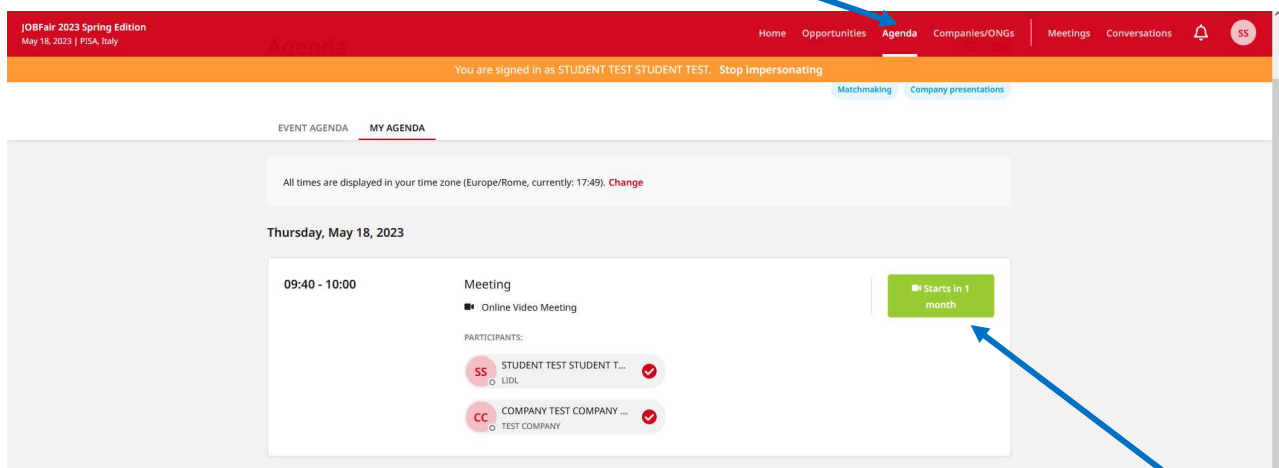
JOBFair 2023 Spring Edition
May 18, 2023 | PISA, Italy

Home Opportunities Agenda Companies/ONGs Meetings Conversations SS

Agenda

You are signed in as STUDENT TEST STUDENT TEST. Stop impersonating

Matchmaking Company presentations

EVENT AGENDA MY AGENDA

All times are displayed in your time zone (Europe/Rome, currently: 17:49). Change

Thursday, May 18, 2023

09:40 - 10:00

Meeting

Online Video Meeting

PARTICIPANTS:

SS STUDENT TEST STUDENT T...
LIDL

CC COMPANY TEST COMPANY ...
TEST COMPANY

Starts in 1 month